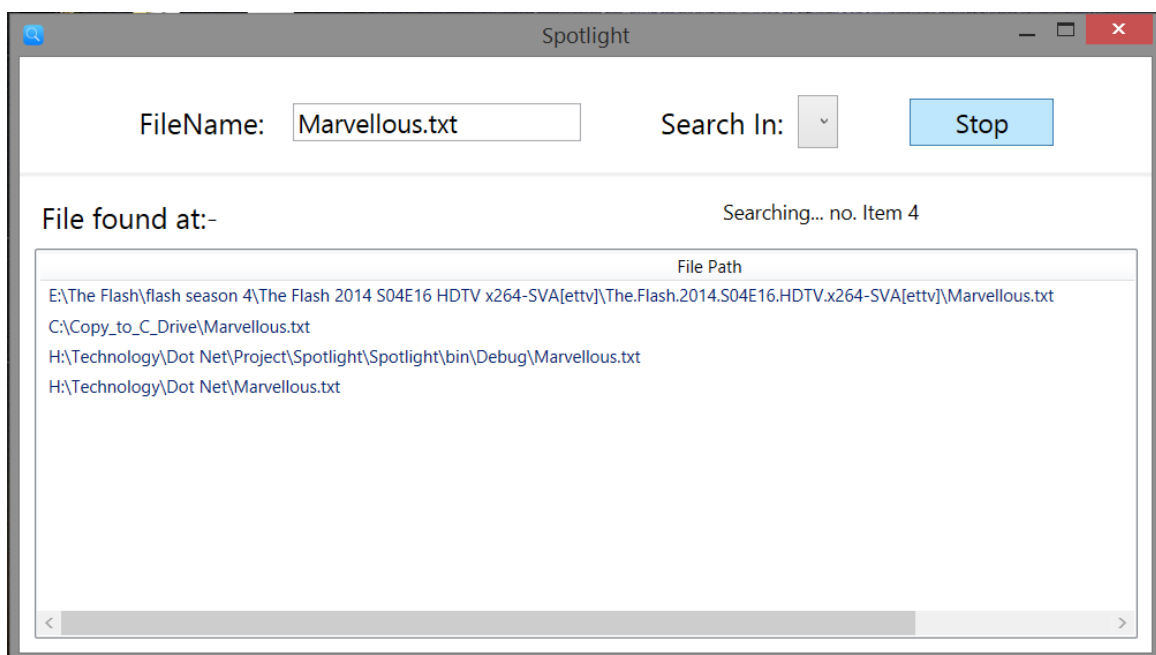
Spotlight

FileName: Marvellous.txt

Search In:

Stop

File found at:-

Searching... no. Item 4

| File Path |
|---|
| E:\The Flash\flash season 4\The Flash 2014 S04E16 HDTV x264-SVA[ettv]\The.Flash.2014.S04E16.HDTV.x264-SVA[ettv]\Marvellous.txt |
| C:\Copy_to_C_Drive\Marvellous.txt |
| H:\Technology\Dot Net\Project\Spotlight\Spotlight\bin\Debug\Marvellous.txt |
| H:\Technology\Dot Net\Marvellous.txt |